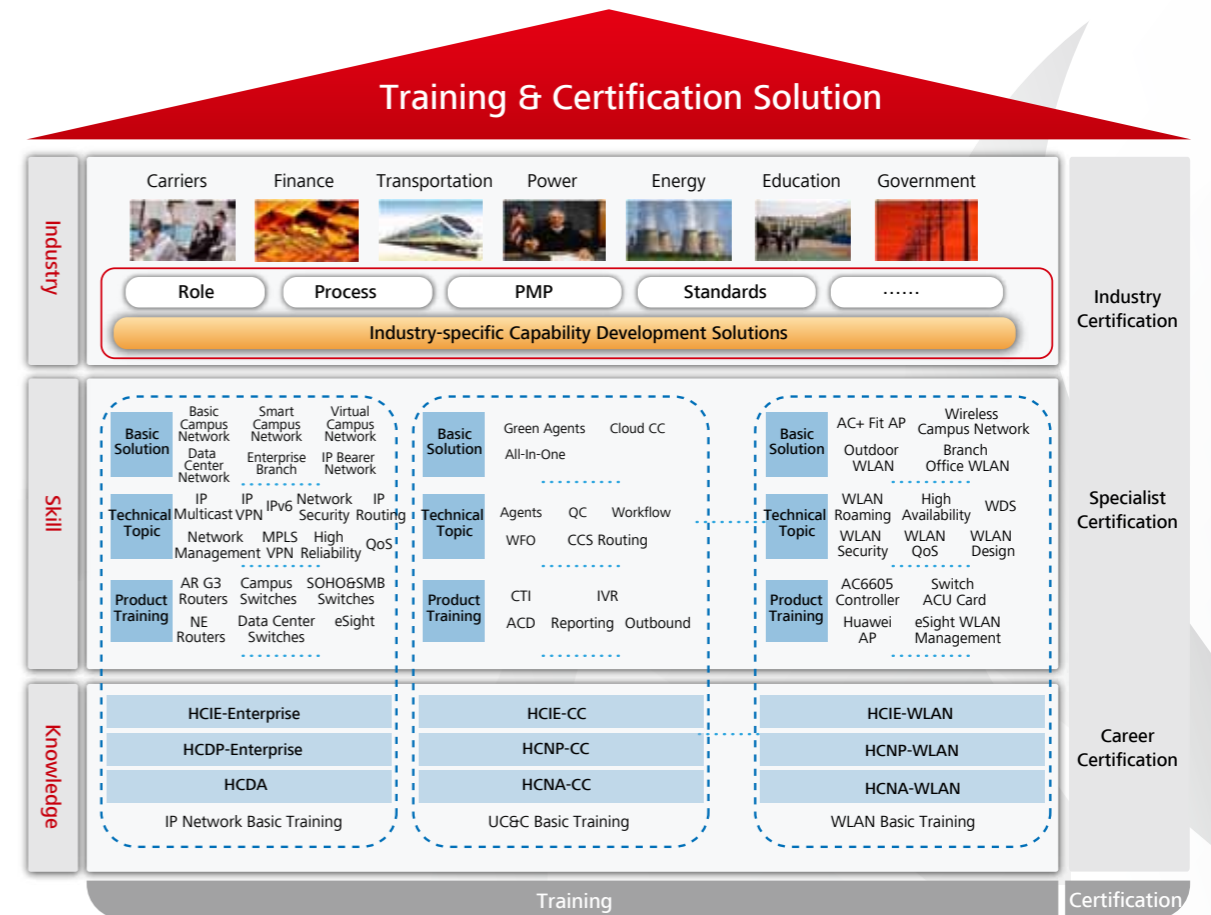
Training & Certification Solution

Industry

Carriers Finance Transportation Power Energy Education Government

Role Process PMP Standards ......

Industry-specific Capability Development Solutions

Industry Certification

Skill

Basic Solution
Basic Campus Network
Smart Campus Network
Virtual Campus Network
Data Center Network
Enterprise Branch
IP Bearer Network

Technical Topic
IP Multicast
IP VPN
IPv6
Network Security
IP Routing
Network Management
MPLS VPN
High Reliability
QoS

Product Training
AR G3 Routers
Campus Switches
SOHO&SMB Switches
NE Routers
Data Center Switches
eSight

Basic Solution
Green Agents
Cloud CC
All-In-One

Technical Topic
Agents
QC
Workflow
WFO
CCS Routing

Product Training
CTI
IVR
ACD
Reporting
Outbound

Basic Solution
AC+ Fit AP
Wireless Campus Network
Outdoor WLAN
Branch Office WLAN

Technical Topic
WLAN Roaming
High Availability
WDS
WLAN Security
WLAN QoS
WLAN Design

Product Training
AC6605 Controller
Switch ACU Card
Huawei AP
eSight WLAN Management

Specialist Certification

Knowledge

HCIE-Enterprise
HCDP-Enterprise
HCDA
IP Network Basic Training

HCIE-CC
HCNP-CC
HCNA-CC
UC&C Basic Training

HCIE-WLAN
HCNP-WLAN
HCNA-WLAN
WLAN Basic Training

Career Certification

Training
Certification